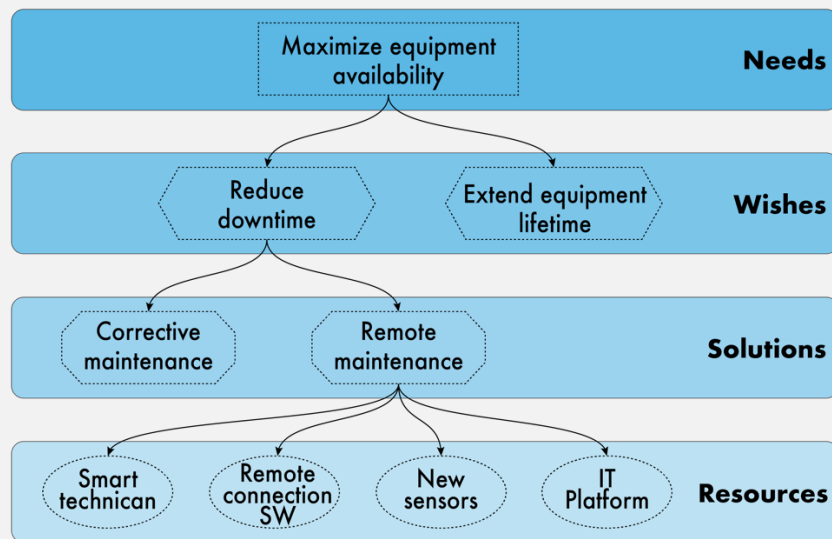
Maximize equipment availability

Needs

Reduce downtime

Extend equipment lifetime

Wishes

Corrective maintenance

Remote maintenance

Solutions

Smart technican

Remote connection SW

New sensors

IT Platform

Resources